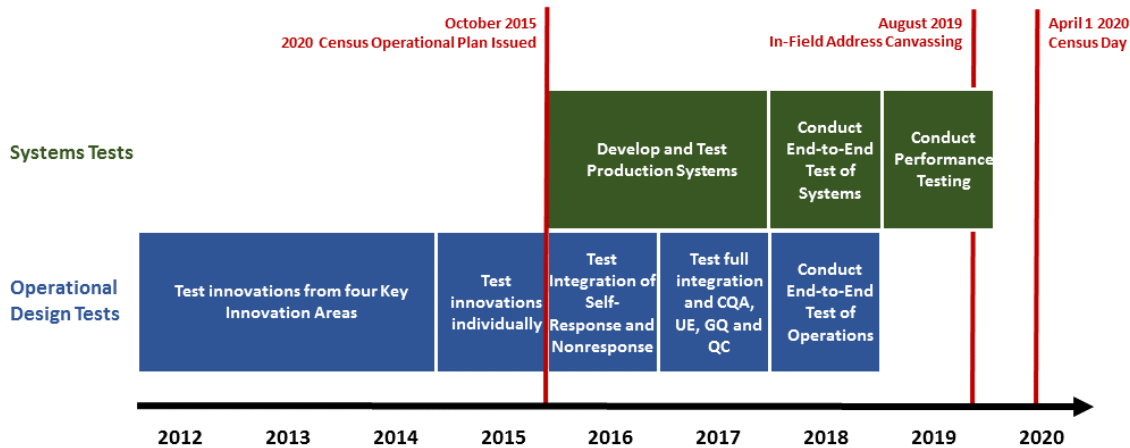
October 2015
2020 Census Operational Plan Issued

August 2019
In-Field Address Canvassing

April 1 2020
Census Day

Systems Tests

Develop and Test Production Systems

Conduct End-to-End Test of Systems

Conduct Performance Testing

Operational Design Tests

Test innovations from four Key Innovation Areas

Test innovations individually

Test Integration of Self-Response and Nonresponse

Test full integration and CQA, UE, GQ and QC

Conduct End-to-End Test of Operations

2012 2013 2014 2015 2016 2017 2018 2019 2020